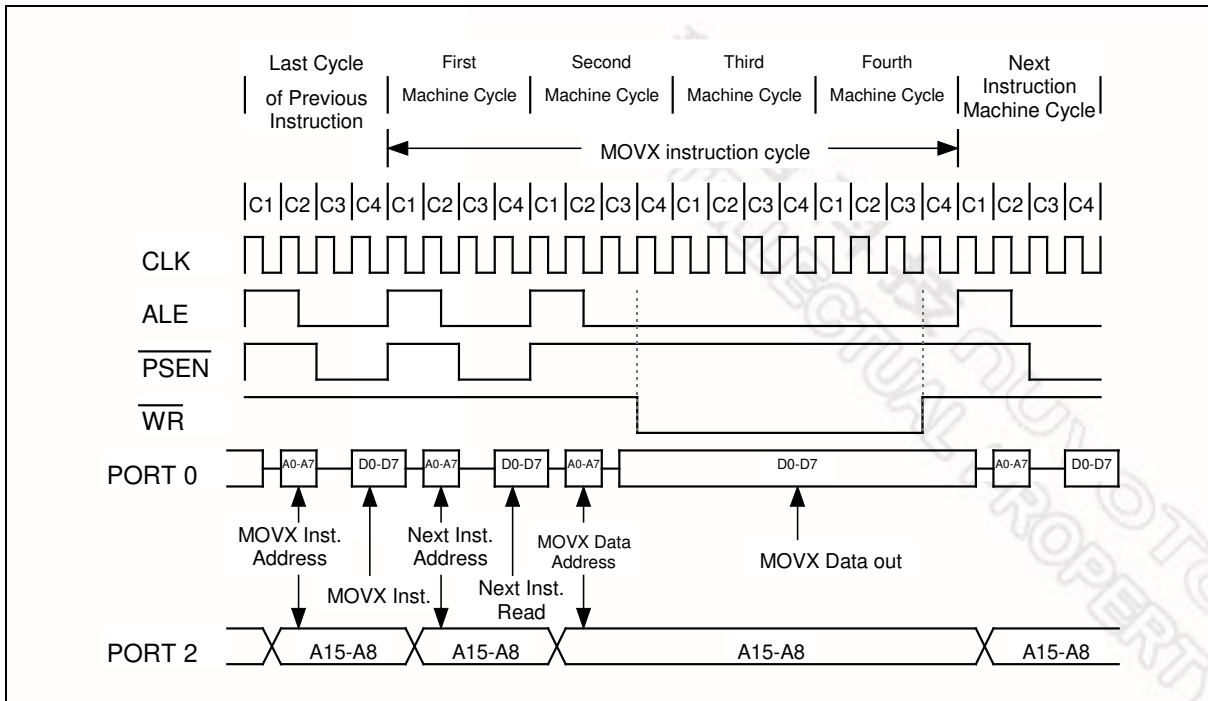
Last Cycle of Previous Instruction

First Machine Cycle

Second Machine Cycle

Third Machine Cycle

Fourth Machine Cycle

Next Instruction Machine Cycle

MOVX instruction cycle

C1 C2 C3 C4 C1 C2 C3 C4 C1 C2 C3 C4 C1 C2 C3 C4 C1 C2 C3 C4 C1 C2 C3 C4

CLK

ALE

$\overline{PSEN}$

$\overline{WR}$

PORT 0

A0-A7 D0-D7 A0-A7 D0-D7 A0-A7 D0-D7 A0-A7 D0-D7

MOVX Inst. Address

MOVX Inst.

Next Inst. Address

Next Inst. Read

MOVX Data Address

MOVX Data out

PORT 2

A15-A8 A15-A8 A15-A8 A15-A8